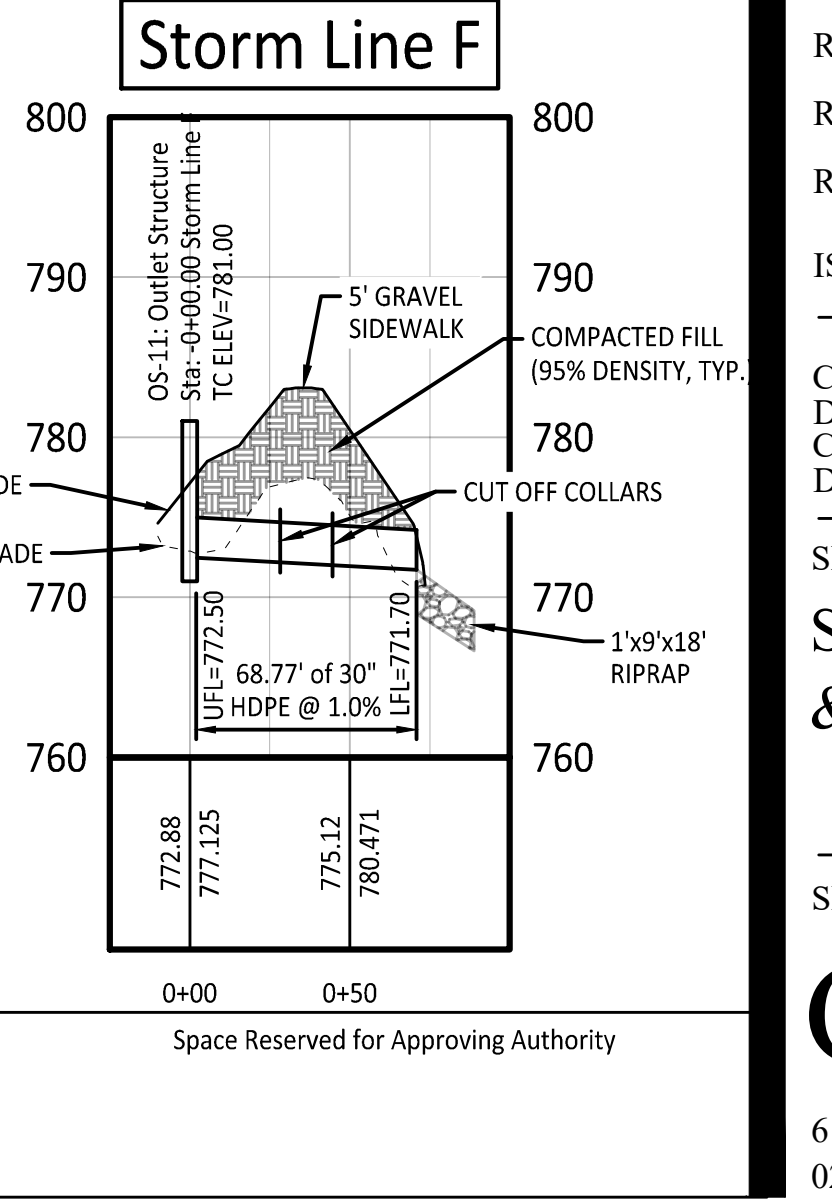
Storm Line F

800
790
780
770
760

OS-11: Outlet Structure
Sta: -0+00.00 Storm Line F
TC ELEV=781.00

5' GRAVEL SIDEWALK

COMPACTED FILL (95% DENSITY, TYP.)

DE

ADE

CUT OFF COLLARS

UFL=772.50
68.77' of 30" HDPE @ 1.0%
LFL=771.70

1'x9'x18' RIPRAP

800
790
780
770
760

772.88
777.125
775.12
780.471

0+00
0+50

Space Reserved for Approving Authority

R
R
R
IS
C
D
C
D
S
S
&
S
6
0